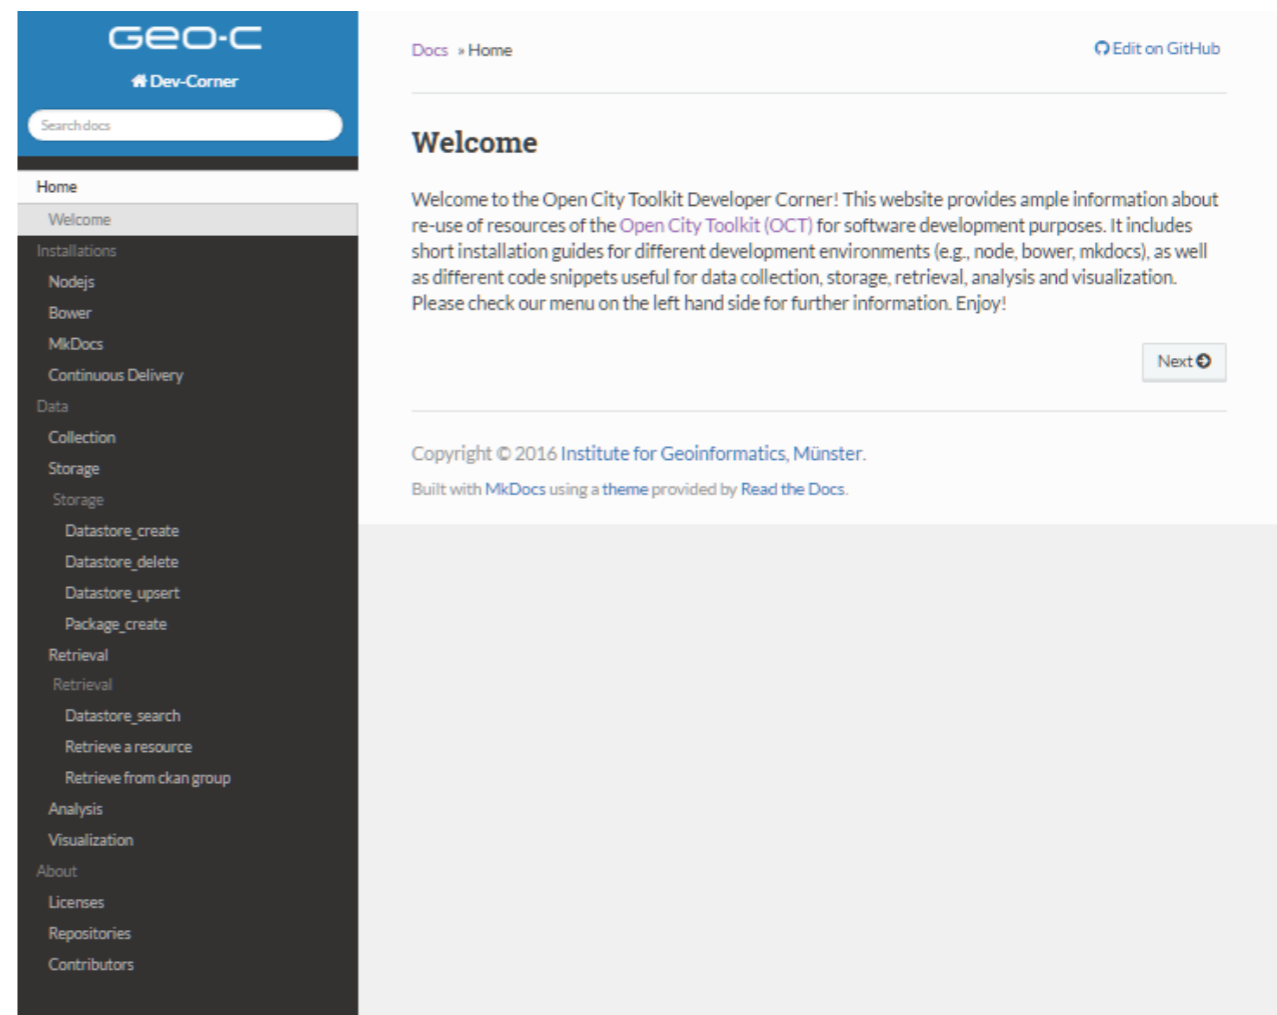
GEO-C

Dev-Corner

Search docs

Home

Welcome

Installations

Nodejs

Bower

MkDocs

Continuous Delivery

Data

Collection

Storage

Storage

Datastore_create

Datastore_delete

Datastore_upsert

Package_create

Retrieval

Retrieval

Datastore_search

Retrieve a resource

Retrieve from ckan group

Analysis

Visualization

About

Licenses

Repositories

Contributors

Docs » Home

Edit on GitHub

# Welcome

Welcome to the Open City Toolkit Developer Corner! This website provides ample information about re-use of resources of the Open City Toolkit (OCT) for software development purposes. It includes short installation guides for different development environments (e.g., node, bower, mkdocs), as well as different code snippets useful for data collection, storage, retrieval, analysis and visualization. Please check our menu on the left hand side for further information. Enjoy!

Next

Copyright © 2016 Institute for Geoinformatics, Münster.

Built with MkDocs using a theme provided by Read the Docs.